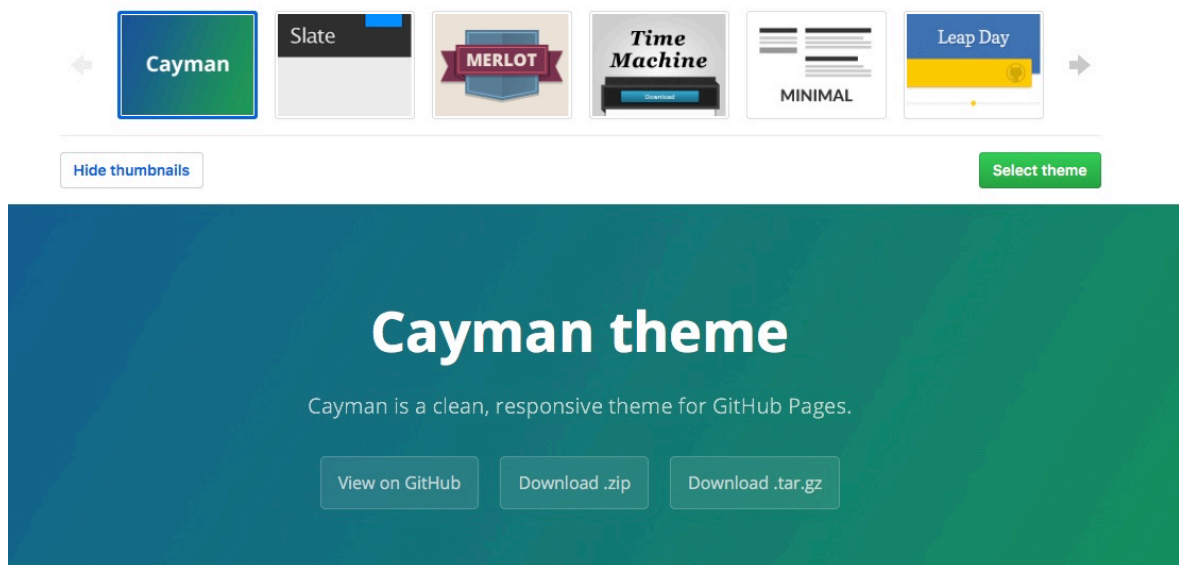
Cayman
Slate
MERLOT
Time Machine
Download
MINIMAL
Leap Day

Hide thumbnails

Select theme

Cayman theme

Cayman is a clean, responsive theme for GitHub Pages.

View on GitHub
Download .zip
Download .tar.gz